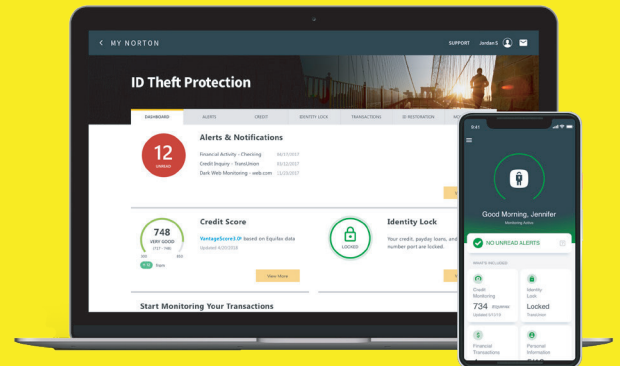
< MY NORTON

SUPPORT Jordan S.

ID Theft Protection

DASHBOARD ALERTS CREDIT IDENTITY LOCK TRANSACTIONS ID RESTORATION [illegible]

Alerts & Notifications

12
UNREAD

Financial Activity - Checking 04/17/2017
Credit Inquiry - TransUnion 05/12/2017
Dark Web Monitoring - web.com 11/23/2017

Credit Score

748
VERY GOOD
300 850

VantageScore3.0 based on Equifax data
Updated 4/20/2018

View More

Identity Lock

LOCKED

Your credit, payday loans, and number port are locked.

Start Monitoring Your Transactions

9:41

Good Morning, Jennifer
Monitoring Active

NO UNREAD ALERTS

WHAT'S INCLUDED

Credit Monitoring
734 Equifax
Updated 4/20/18

Identity Lock
Locked

Financial Transactions

Personal Information